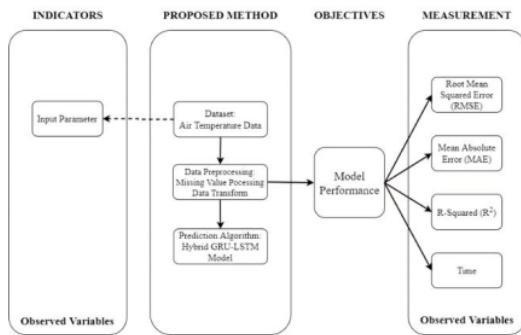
INDICATORS

Input Parameter

Observed Variables

PROPOSED METHOD

Dataset:
Air Temperature Data

Data Preprocessing:
Missing Value Processing
Data Transform

Prediction Algorithm:
Hybrid GRU-LSTM
Model

OBJECTIVES

Model
Performance

MEASUREMENT

Root Mean
Squared Error
(RMSE)

Mean Absolute
Error (MAE)

R-Squared ($R^2$)

Time

Observed Variables